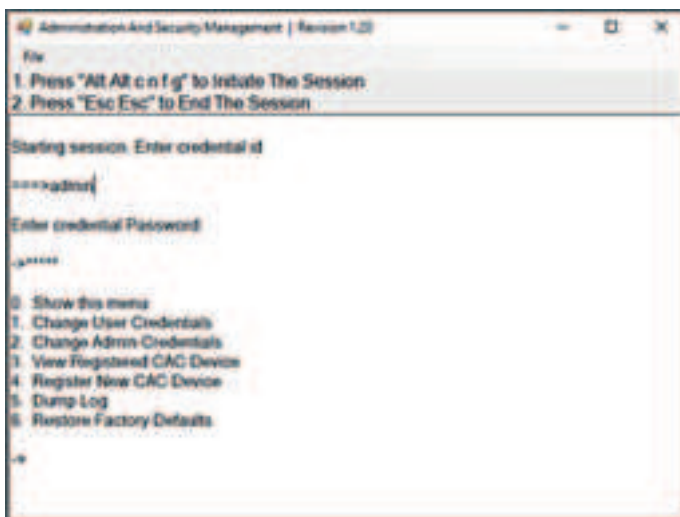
Administration And Security Management | Revision 1.20

File

1. Press "Alt Alt c n f g" to Initiate The Session
2. Press "Esc Esc" to End The Session

Starting session. Enter credential id

====>admin

Enter credential Password

=>******

0. Show this menu
1. Change User Credentials
2. Change Admin Credentials
3. View Registered CAC Device
4. Register New CAC Device
5. Dump Log
6. Restore Factory Defaults

=>